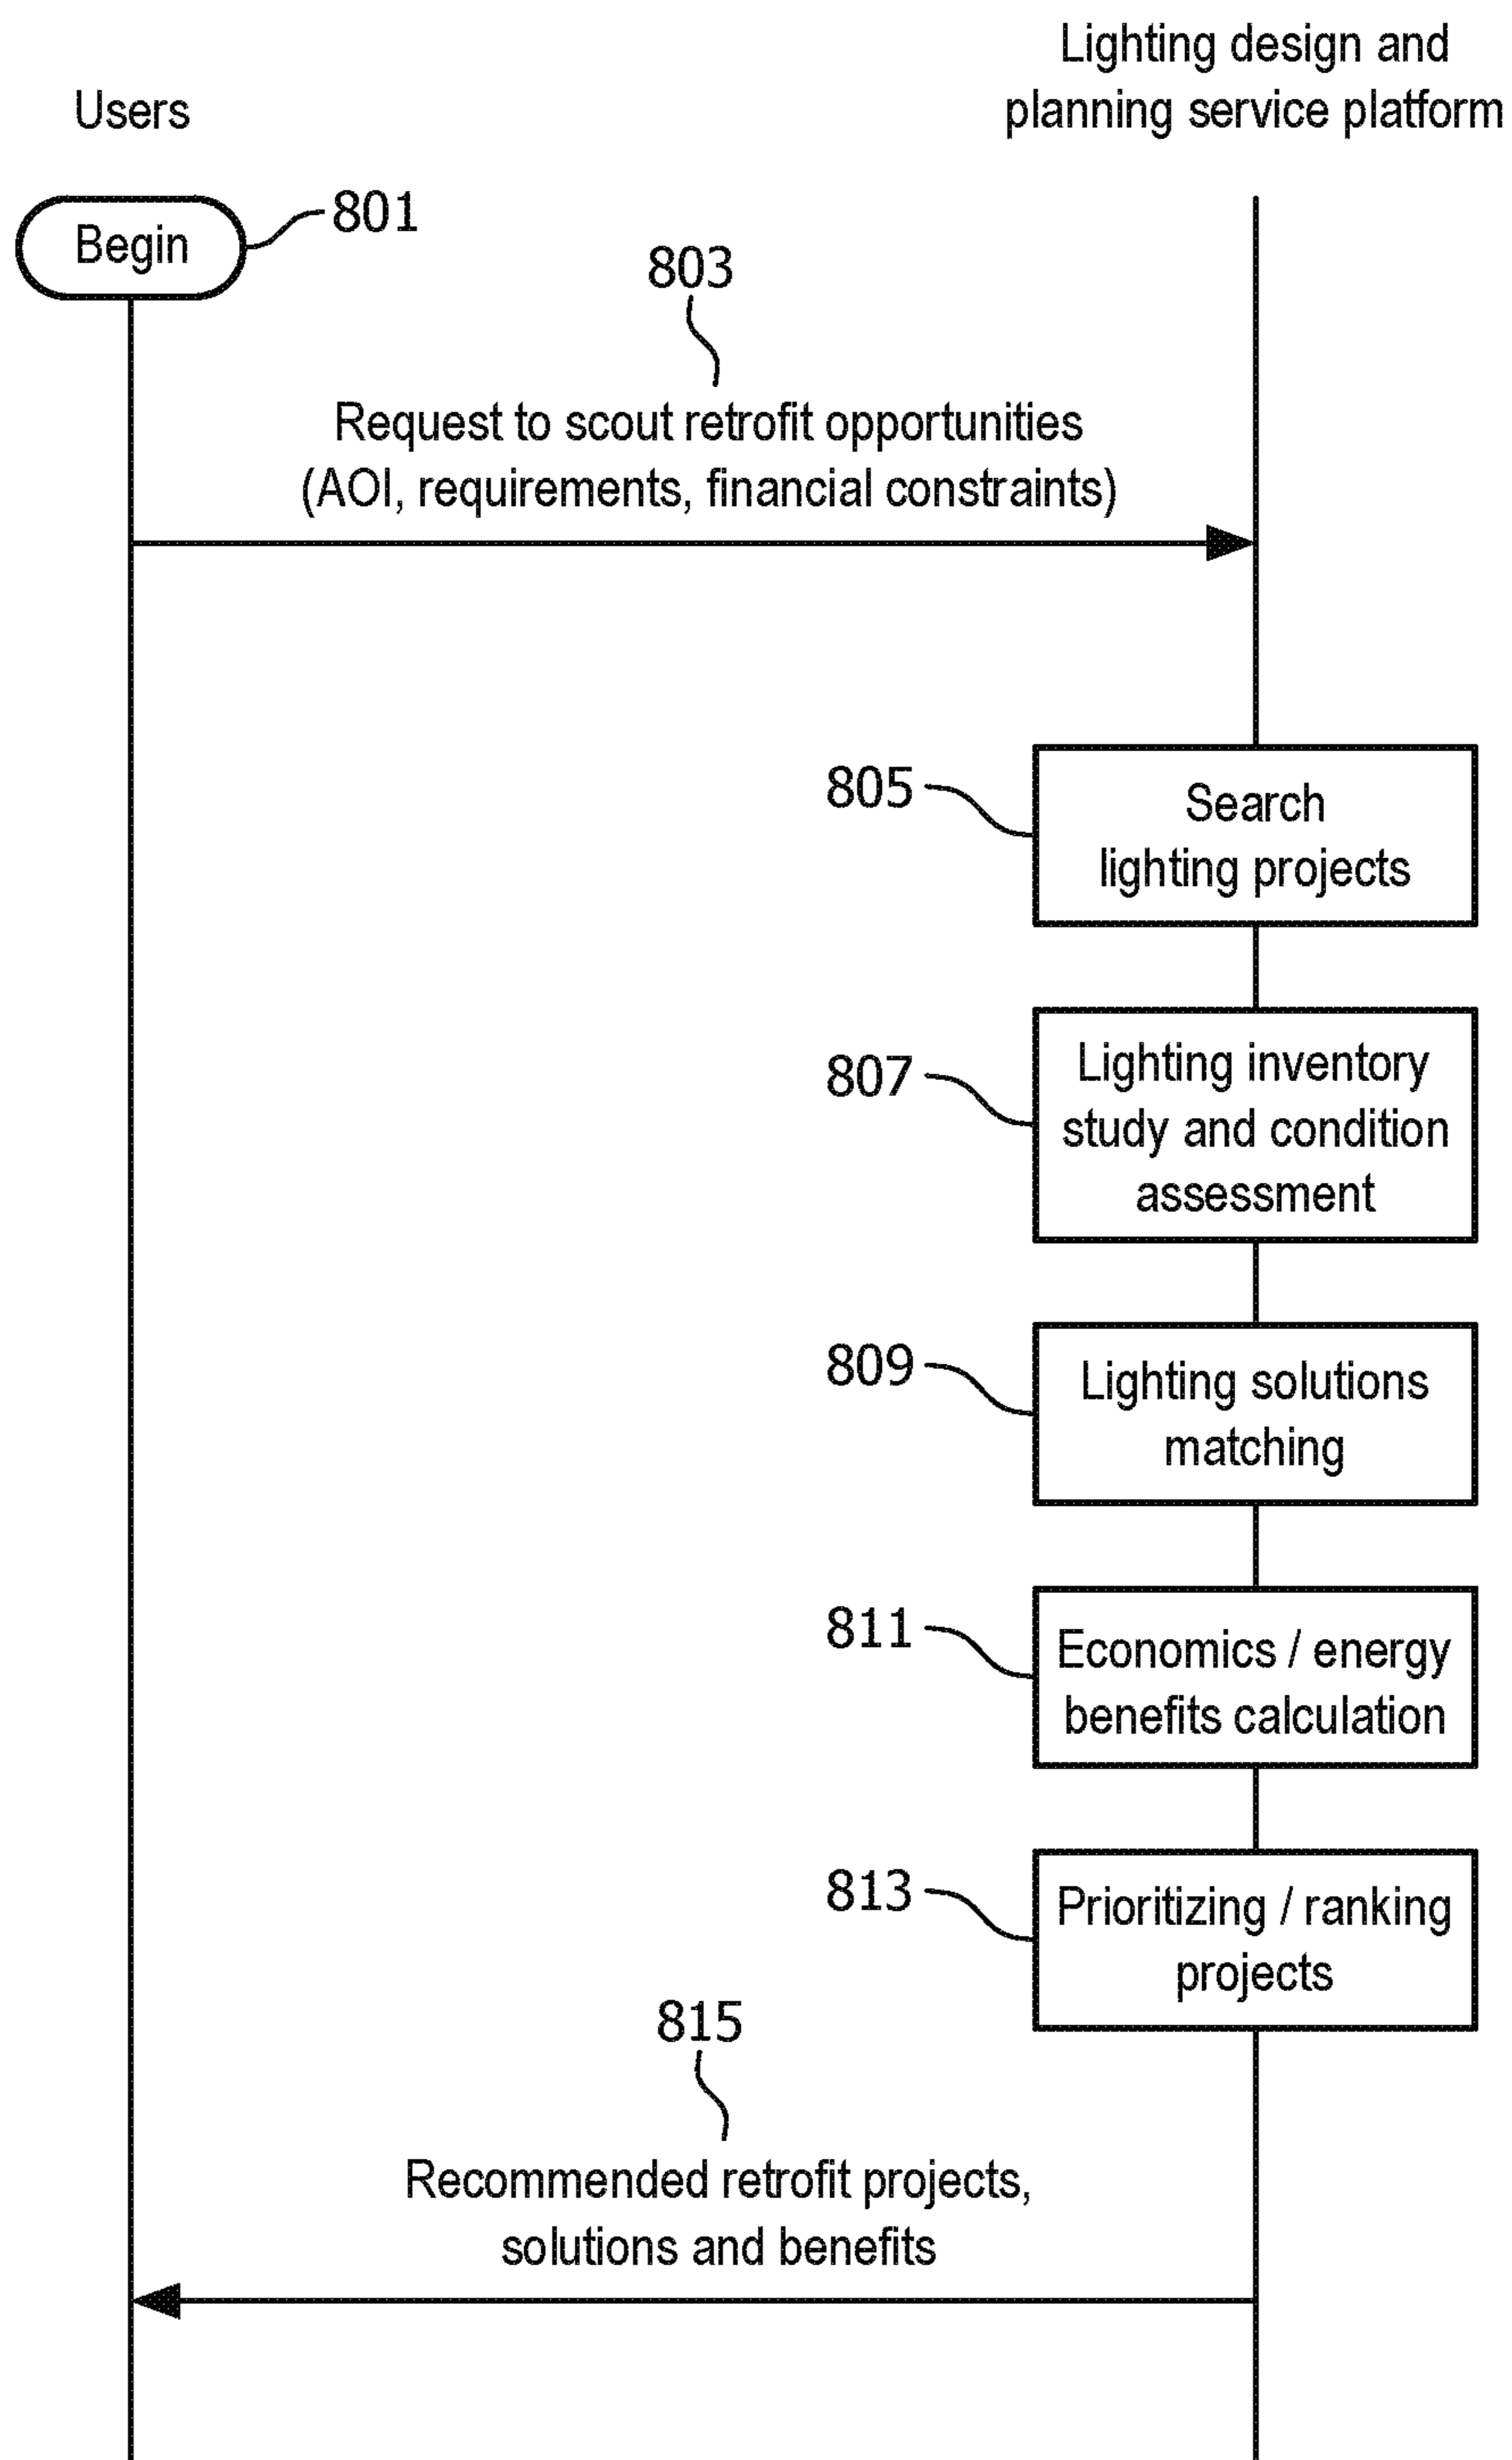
Users

Lighting design and planning service platform

Begin

801

803

Request to scout retrofit opportunities (AOI, requirements, financial constraints)

805

Search lighting projects

807

Lighting inventory study and condition assessment

809

Lighting solutions matching

811

Economics / energy benefits calculation

813

Prioritizing / ranking projects

815

Recommended retrofit projects, solutions and benefits